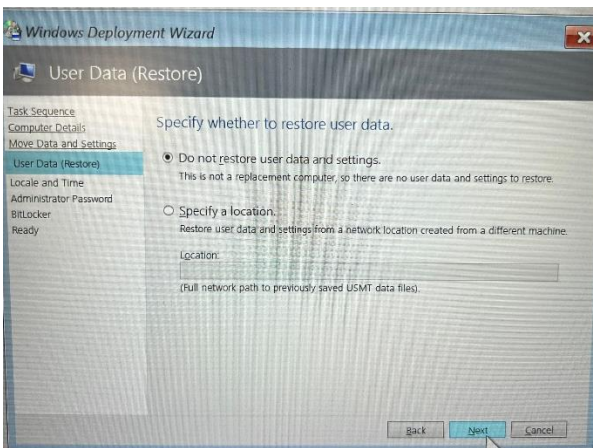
Windows Deployment Wizard

User Data (Restore)

Task Sequence
Computer Details
Move Data and Settings
User Data (Restore)
Locale and Time
Administrator Password
BitLocker
Ready

Specify whether to restore user data.

Do not restore user data and settings.
This is not a replacement computer, so there are no user data and settings to restore.

Specify a location.
Restore user data and settings from a network location created from a different machine.

Location:

(Full network path to previously saved USMT data files).

Back
Next
Cancel